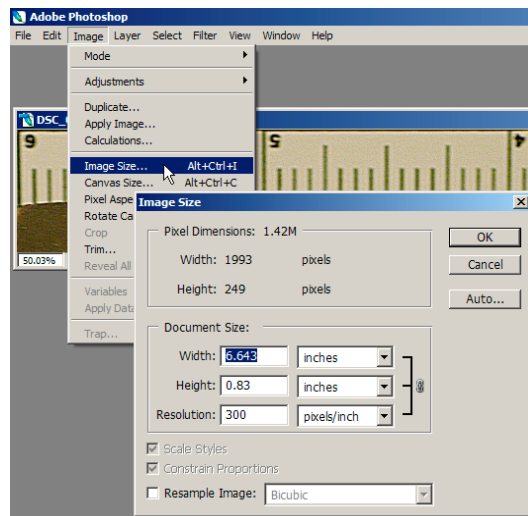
Adobe Photoshop

File Edit Image Layer Select Filter View Window Help

Mode
Adjustments
Duplicate...
Apply Image...
Calculations...
Image Size... Alt+Ctrl+I
Canvas Size... Alt+Ctrl+C
Pixel Aspe
Rotate Ca
Crop
Trim...
Reveal All
Variables
Apply Data
Trap...

DSC_

9 5 4

50.03%

Image Size

Pixel Dimensions: 1.42M
Width: 1993 pixels
Height: 249 pixels

OK
Cancel
Auto...

Document Size:
Width: 6.643 inches
Height: 0.83 inches
Resolution: 300 pixels/inch

Scale Styles
Constrain Proportions
Resample Image: Bicubic